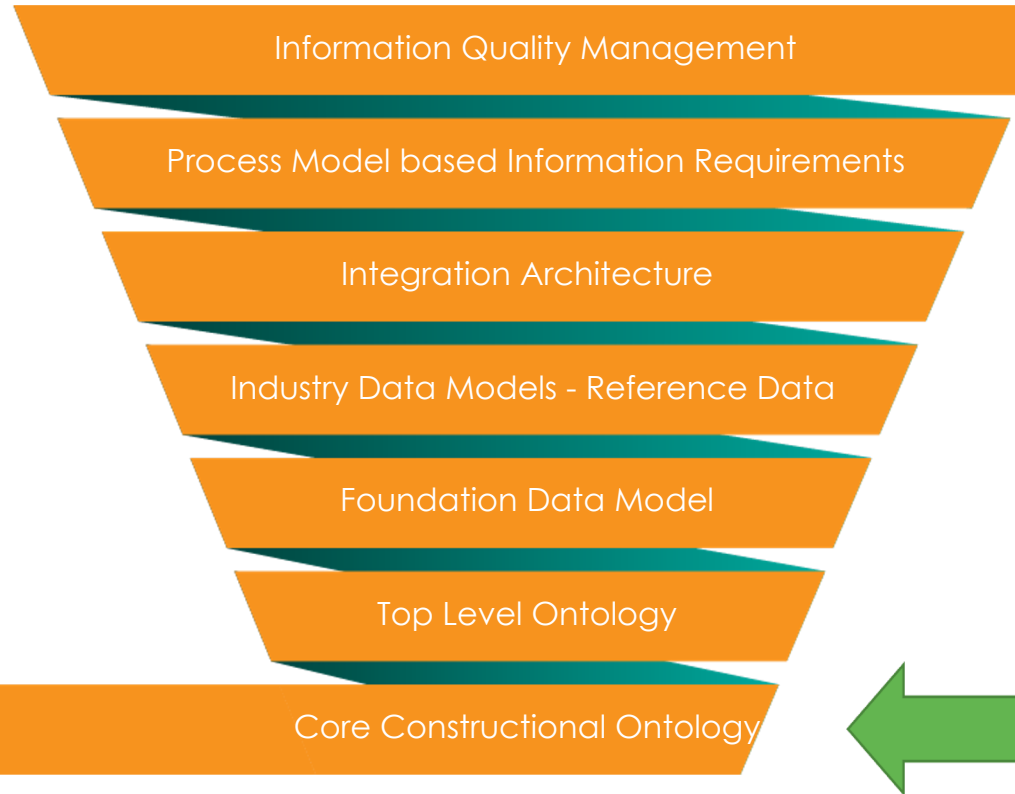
Information Quality Management

Process Model based Information Requirements

Integration Architecture

Industry Data Models - Reference Data

Foundation Data Model

Top Level Ontology

Core Constructional Ontology